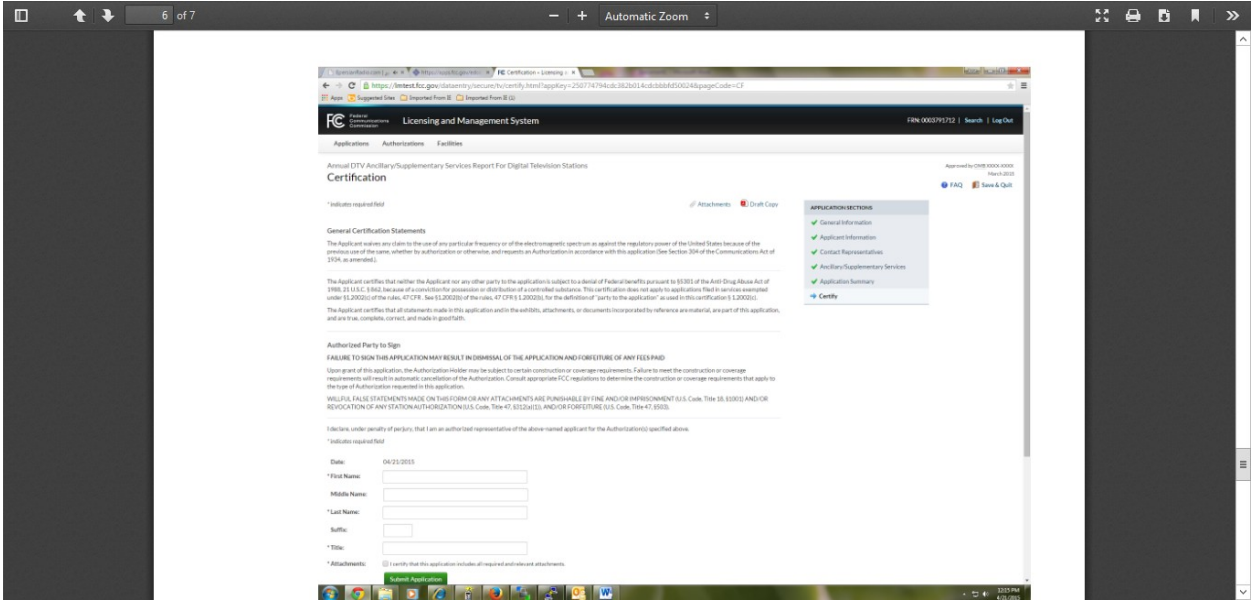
6 of 7

Automatic Zoom

https://lmtest.fcc.gov/dataentry/secure/tv/certify.html?appKey=250774794cdc382b014cdcbbbfd50024&pageCode=CF

Apps | Suggested Sites | Imported From IE | Imported From IE (1)

FCC Federal Communications Commission | Licensing and Management System

FRN: 0003791712 | Search | Log Out

Applications | Authorizations | Facilities

Annual DTV Ancillary/Supplementary Services Report For Digital Television Stations

Certification

Approved by OMB XXXX-XXXX
March 2015

FAQ | Save & Quit

* indicates required field

Attachments | Draft Copy

APPLICATION SECTIONS
General Information
Applicant Information
Contact Representatives
Ancillary/Supplementary Services
Application Summary
Certify

General Certification Statements

The Applicant waives any claim to the use of any particular frequency or of the electromagnetic spectrum as against the regulatory power of the United States because of the previous use of the same, whether by authorization or otherwise, and requests an Authorization in accordance with this application (See Section 304 of the Communications Act of 1934, as amended.).

The Applicant certifies that neither the Applicant nor any other party to the application is subject to a denial of Federal benefits pursuant to §5301 of the Anti-Drug Abuse Act of 1988, 21 U.S.C. § 862, because of a conviction for possession or distribution of a controlled substance. This certification does not apply to applications filed in services exempted under §1.2002(c) of the rules, 47 CFR . See §1.2002(b) of the rules, 47 CFR § 1.2002(b), for the definition of "party to the application" as used in this certification § 1.2002(c).

The Applicant certifies that all statements made in this application and in the exhibits, attachments, or documents incorporated by reference are material, are part of this application, and are true, complete, correct, and made in good faith.

Authorized Party to Sign

FAILURE TO SIGN THIS APPLICATION MAY RESULT IN DISMISSAL OF THE APPLICATION AND FORFEITURE OF ANY FEES PAID

Upon grant of this application, the Authorization Holder may be subject to certain construction or coverage requirements. Failure to meet the construction or coverage requirements will result in automatic cancellation of the Authorization. Consult appropriate FCC regulations to determine the construction or coverage requirements that apply to the type of Authorization requested in this application.

WILLFUL FALSE STATEMENTS MADE ON THIS FORM OR ANY ATTACHMENTS ARE PUNISHABLE BY FINE AND/OR IMPRISONMENT (U.S. Code, Title 18, §1001) AND/OR REVOCATION OF ANY STATION AUTHORIZATION (U.S. Code, Title 47, §312(a)(1)), AND/OR FORFEITURE (U.S. Code, Title 47, §503).

I declare, under penalty of perjury, that I am an authorized representative of the above-named applicant for the Authorization(s) specified above.

* indicates required field

Date: 04/21/2015
* First Name:
Middle Name:
* Last Name:
Suffix:
* Title:
* Attachments: I certify that this application includes all required and relevant attachments.

Submit Application

12:15 PM
4/21/2015